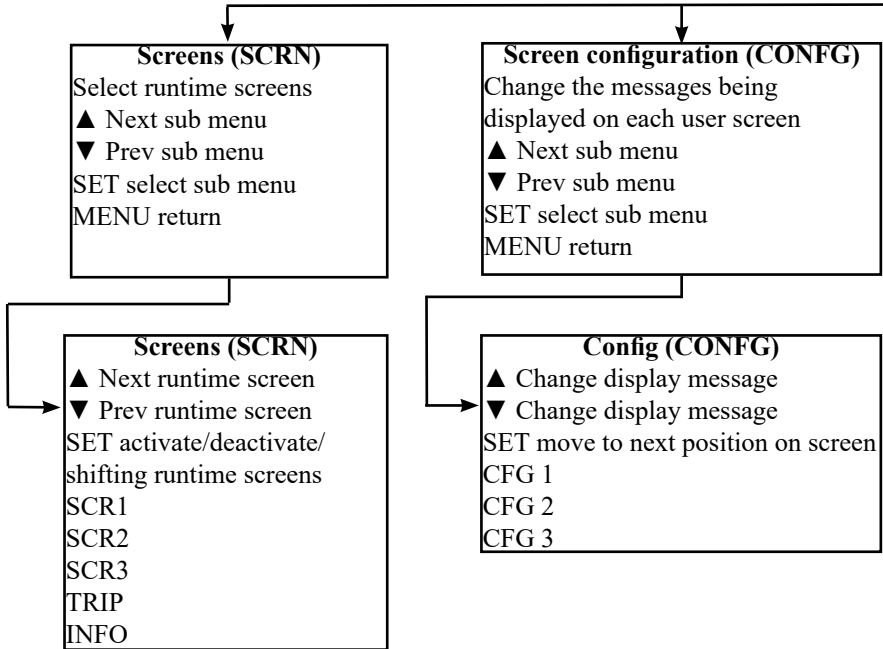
Screens (SCRN)
Select runtime screens
▲ Next sub menu
▼ Prev sub menu
SET select sub menu
MENU return

Screen configuration (CONFG)
Change the messages being displayed on each user screen
▲ Next sub menu
▼ Prev sub menu
SET select sub menu
MENU return

Screens (SCRN)
▲ Next runtime screen
▼ Prev runtime screen
SET activate/deactivate/ shifting runtime screens
SCR1
SCR2
SCR3
TRIP
INFO

Config (CONFG)
▲ Change display message
▼ Change display message
SET move to next position on screen
CFG 1
CFG 2
CFG 3